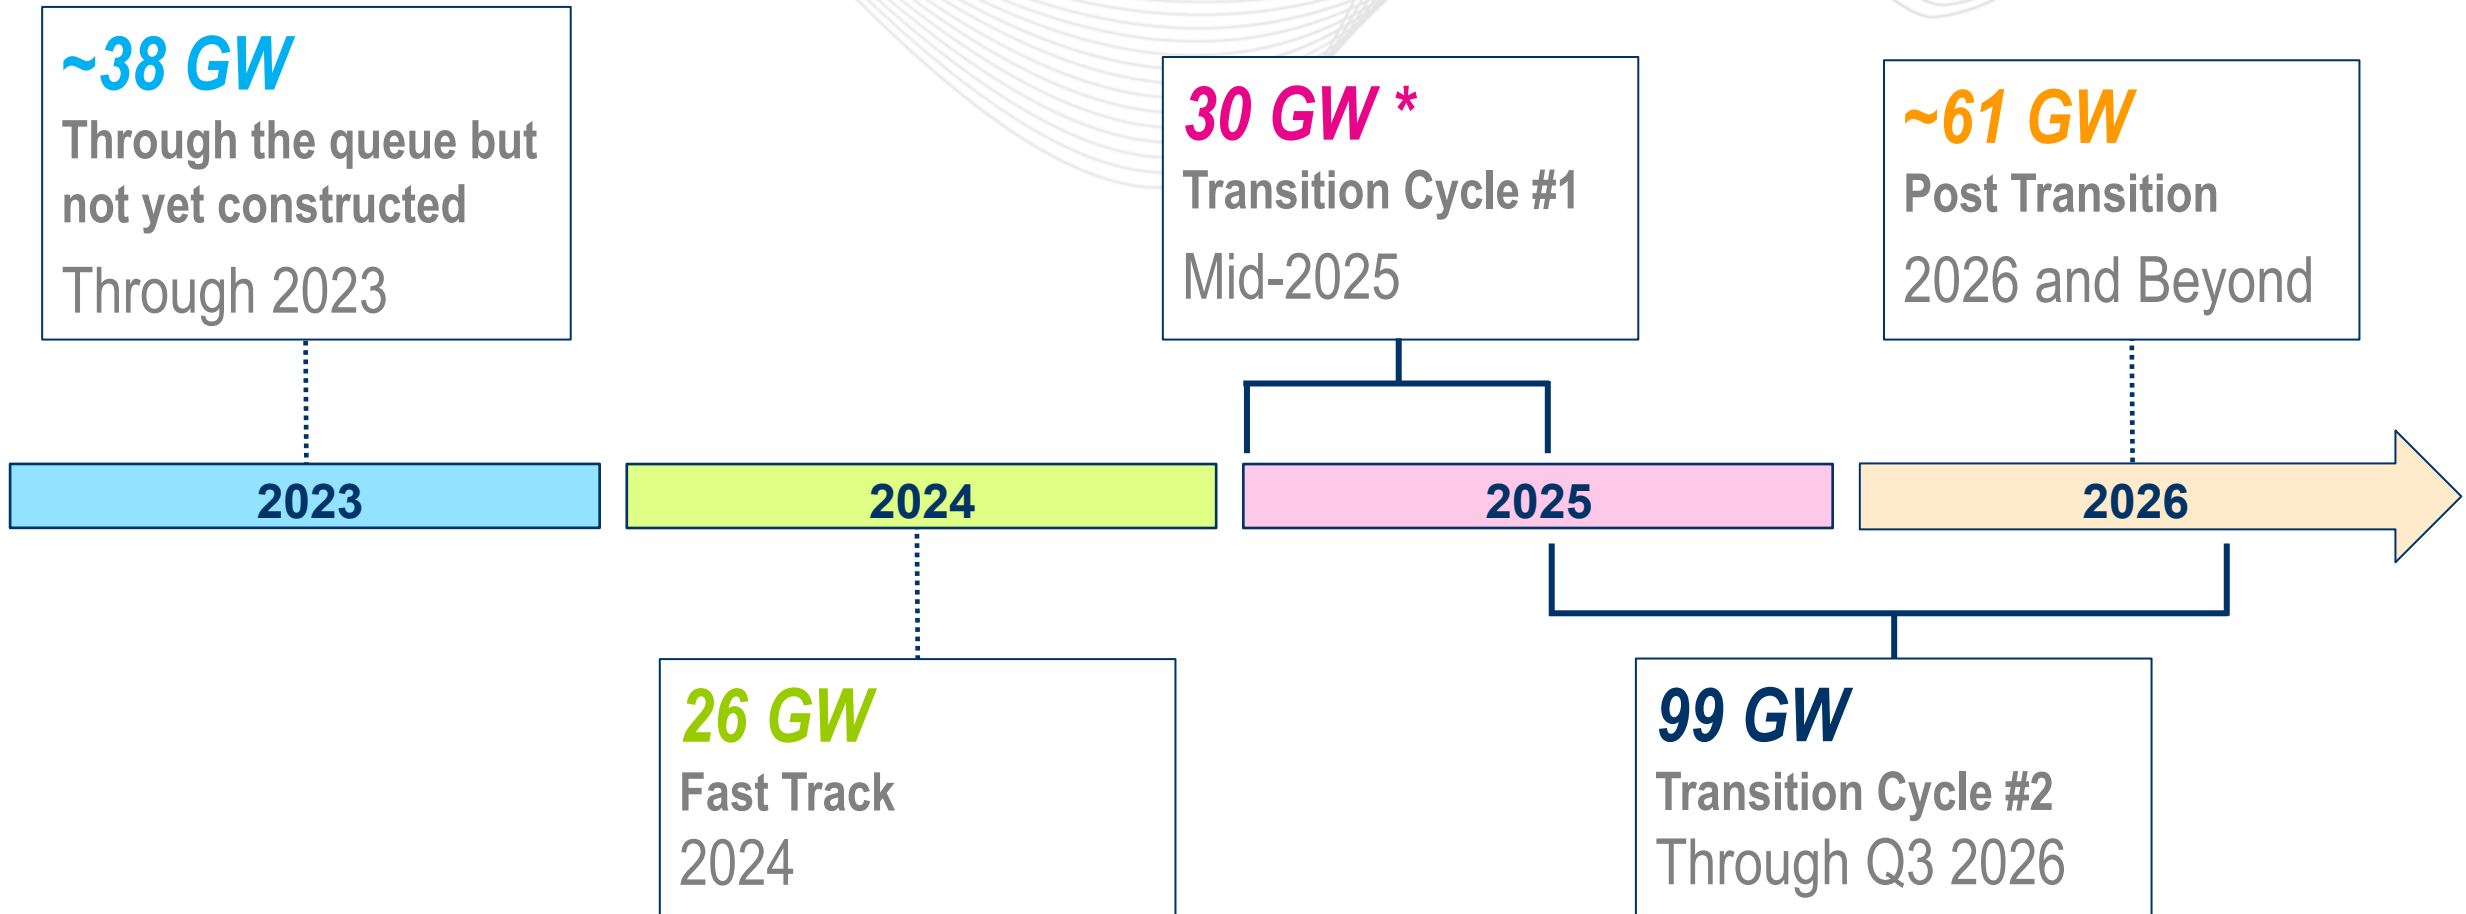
~38 GW
Through the queue but not yet constructed
Through 2023

30 GW *
Transition Cycle #1
Mid-2025

~61 GW
Post Transition
2026 and Beyond

2023

2024

2025

2026

26 GW
Fast Track
2024

99 GW
Transition Cycle #2
Through Q3 2026